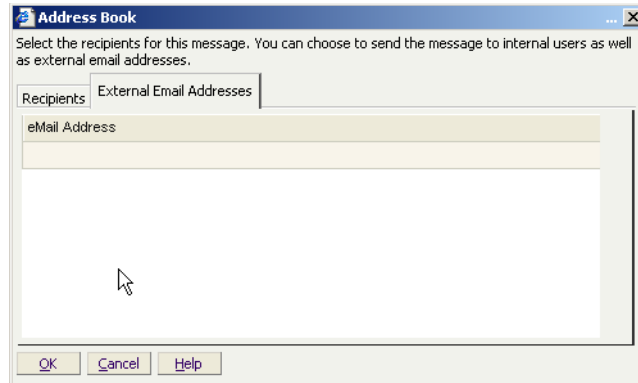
Address Book

Select the recipients for this message. You can choose to send the message to internal users as well as external email addresses.

Recipients

External Email Addresses

eMail Address

OK

Cancel

Help